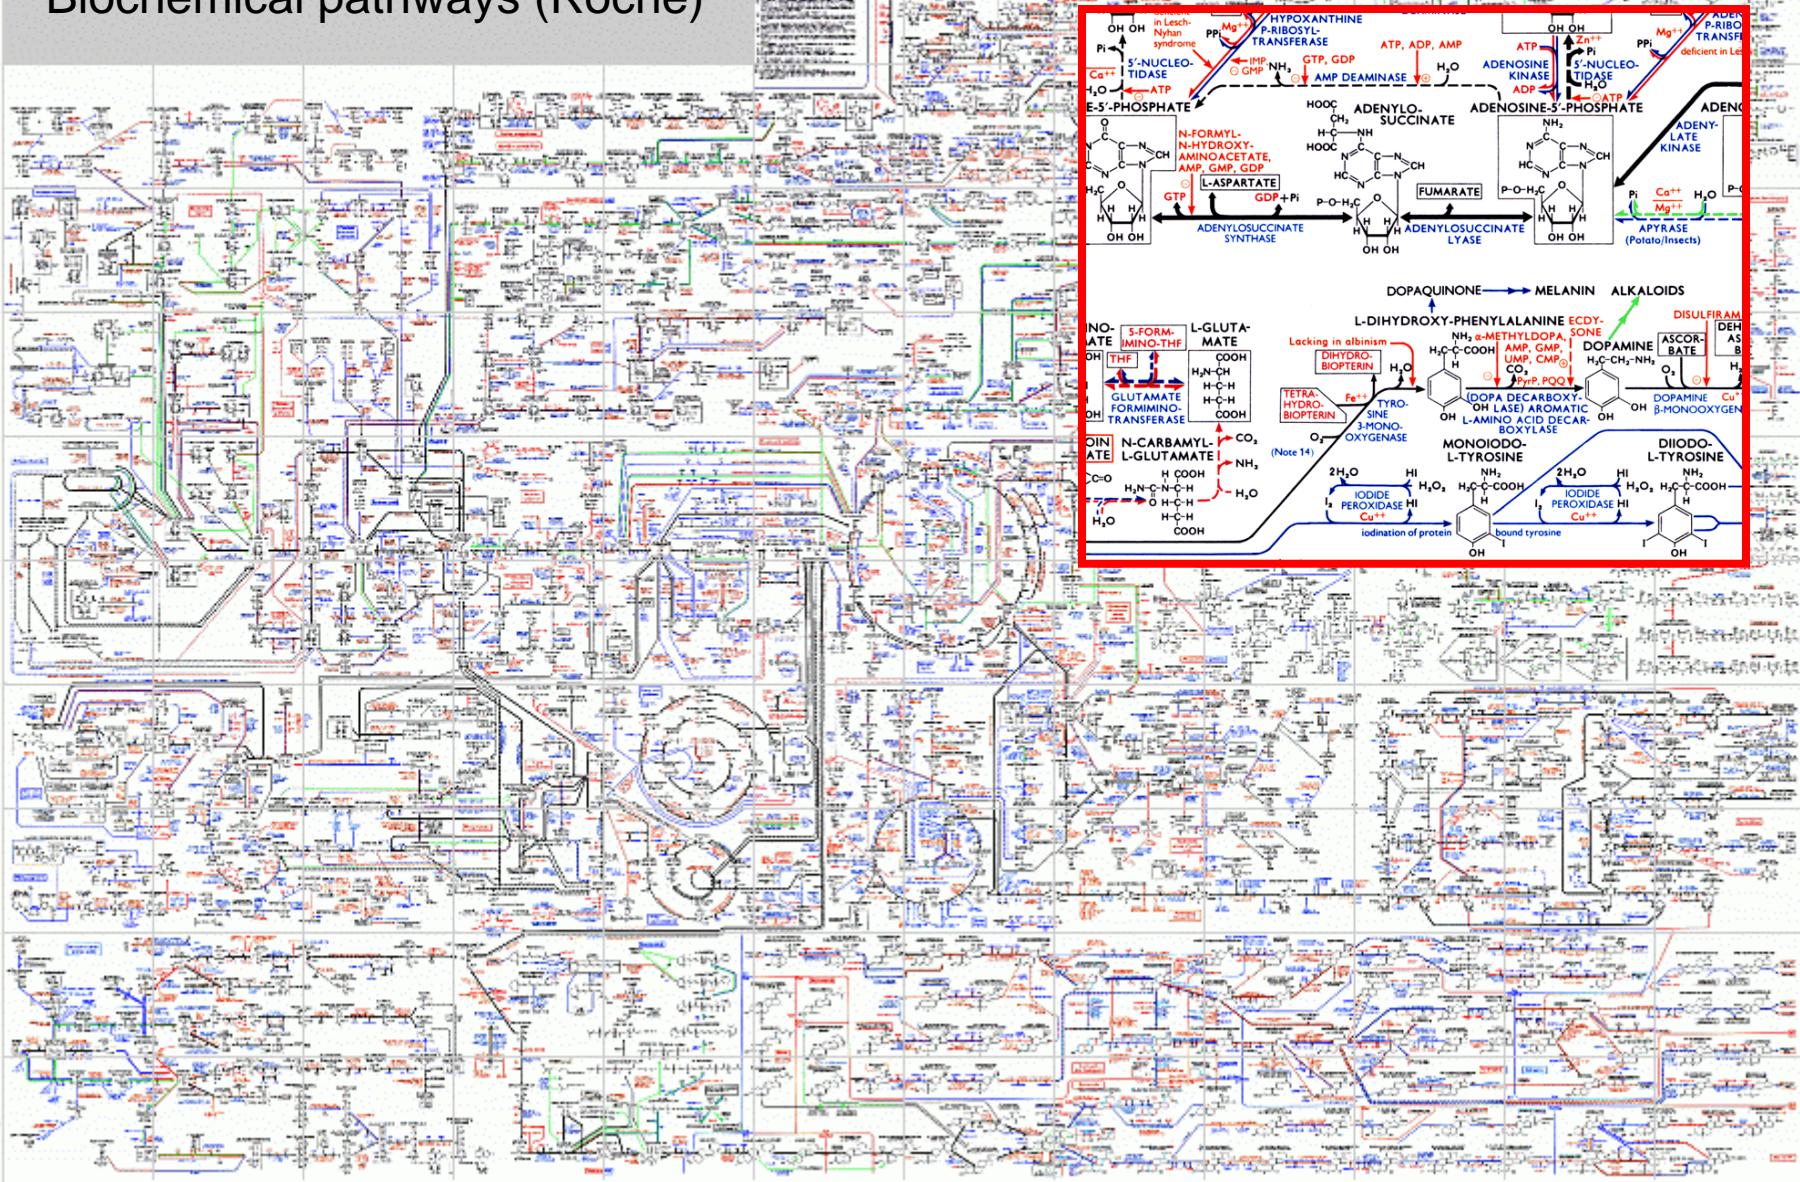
Biochemical pathways (Roche)

in Lesch-Nyhan syndrome
HYPOXANTHINE P-RIBOSYL-TRANSFERASE
$Mg^{++}$
PPi
OH OH
Pi
$Ca^{++}$
5'-NUCLEO-TIDASE
$H_2O$
ATP
E-5'-PHOSPHATE
IMP
GMP
$NH_3$
GTP, GDP
ATP, ADP, AMP
AMP DEAMINASE
$H_2O$
ATP
ADENOSINE KINASE
ADP
$Zn^{++}$
Pi
5'-NUCLEO-TIDASE
$H_2O$
ATP
OH OH
PPi
$Mg^{++}$
deficient in Le
ADEN P-RIBO TRANSF
ADENOSINE-5'-PHOSPHATE
ADEN
ADENY-LATE KINASE
HOOC
$CH_2$
H-C-NH
HOOC
ADENYLO-SUCCINATE
N-FORMYL-N-HYDROXY-AMINOACETATE, AMP, GMP, GDP
L-ASPARTATE
GTP
GDP+Pi
FUMARATE
P-O-$H_2C$
OH OH
ADENYLOSUCCINATE SYNTHASE
ADENYLOSUCCINATE LYASE
$NH_2$
Pi
$Ca^{++}$
$Mg^{++}$
$H_2O$
APYRASE (Potato/Insects)
DOPAQUINONE
MELANIN
ALKALOIDS
L-DIHYDROXY-PHENYLALANINE
ECDY-SONE
DISULFIRAM
INO-ATE
5-FORM-IMINO-THF
L-GLUTA-MATE
THF
COOH
$H_2N$-CH
H-C-H
H-C-H
COOH
GLUTAMATE FORMIMINO-TRANSFERASE
Lacking in albinism
DIHYDRO-BIOPTERIN
$H_2O$
$NH_2$ α-METHYLDOPA, AMP, GMP, UMP, CMP
$H_2C$-C-COOH
$CO_2$
PyrP, PQQ
DOPAMINE
$H_2C-CH_2-NH_2$
ASCOR-BATE
$O_2$
DEH AS B
TETRA-HYDRO-BIOPTERIN
$Fe^{++}$
TYRO-SINE 3-MONO-OXYGENASE
(DOPA DECARBOXY-LASE) AROMATIC L-AMINO ACID DECAR-BOXYLASE
OH
DOPAMINE β-MONOOXYGEN
$Cu^{+}$
OIN ATE
N-CARBAMYL-L-GLUTAMATE
$CO_2$
$NH_3$
$H_2O$
C=O
H COOH
$H_2N$-C-N-C-H
O H-C-H
H-C-H
COOH
$H_2O$
$O_2$
(Note 14)
MONOIODO-L-TYROSINE
DIIODO-L-TYROSINE
$2H_2O$
HI
$H_2O_2$
$NH_2$
$H_2C$-C-COOH
IODIDE PEROXIDASE
$Cu^{++}$
$I_2$
HI
iodination of protein
bound tyrosine
OH
$2H_2O$
HI
$H_2O_2$
IODIDE PEROXIDASE
$Cu^{++}$
$I_2$
HI
$NH_2$
$H_2C$-C-COOH
OH